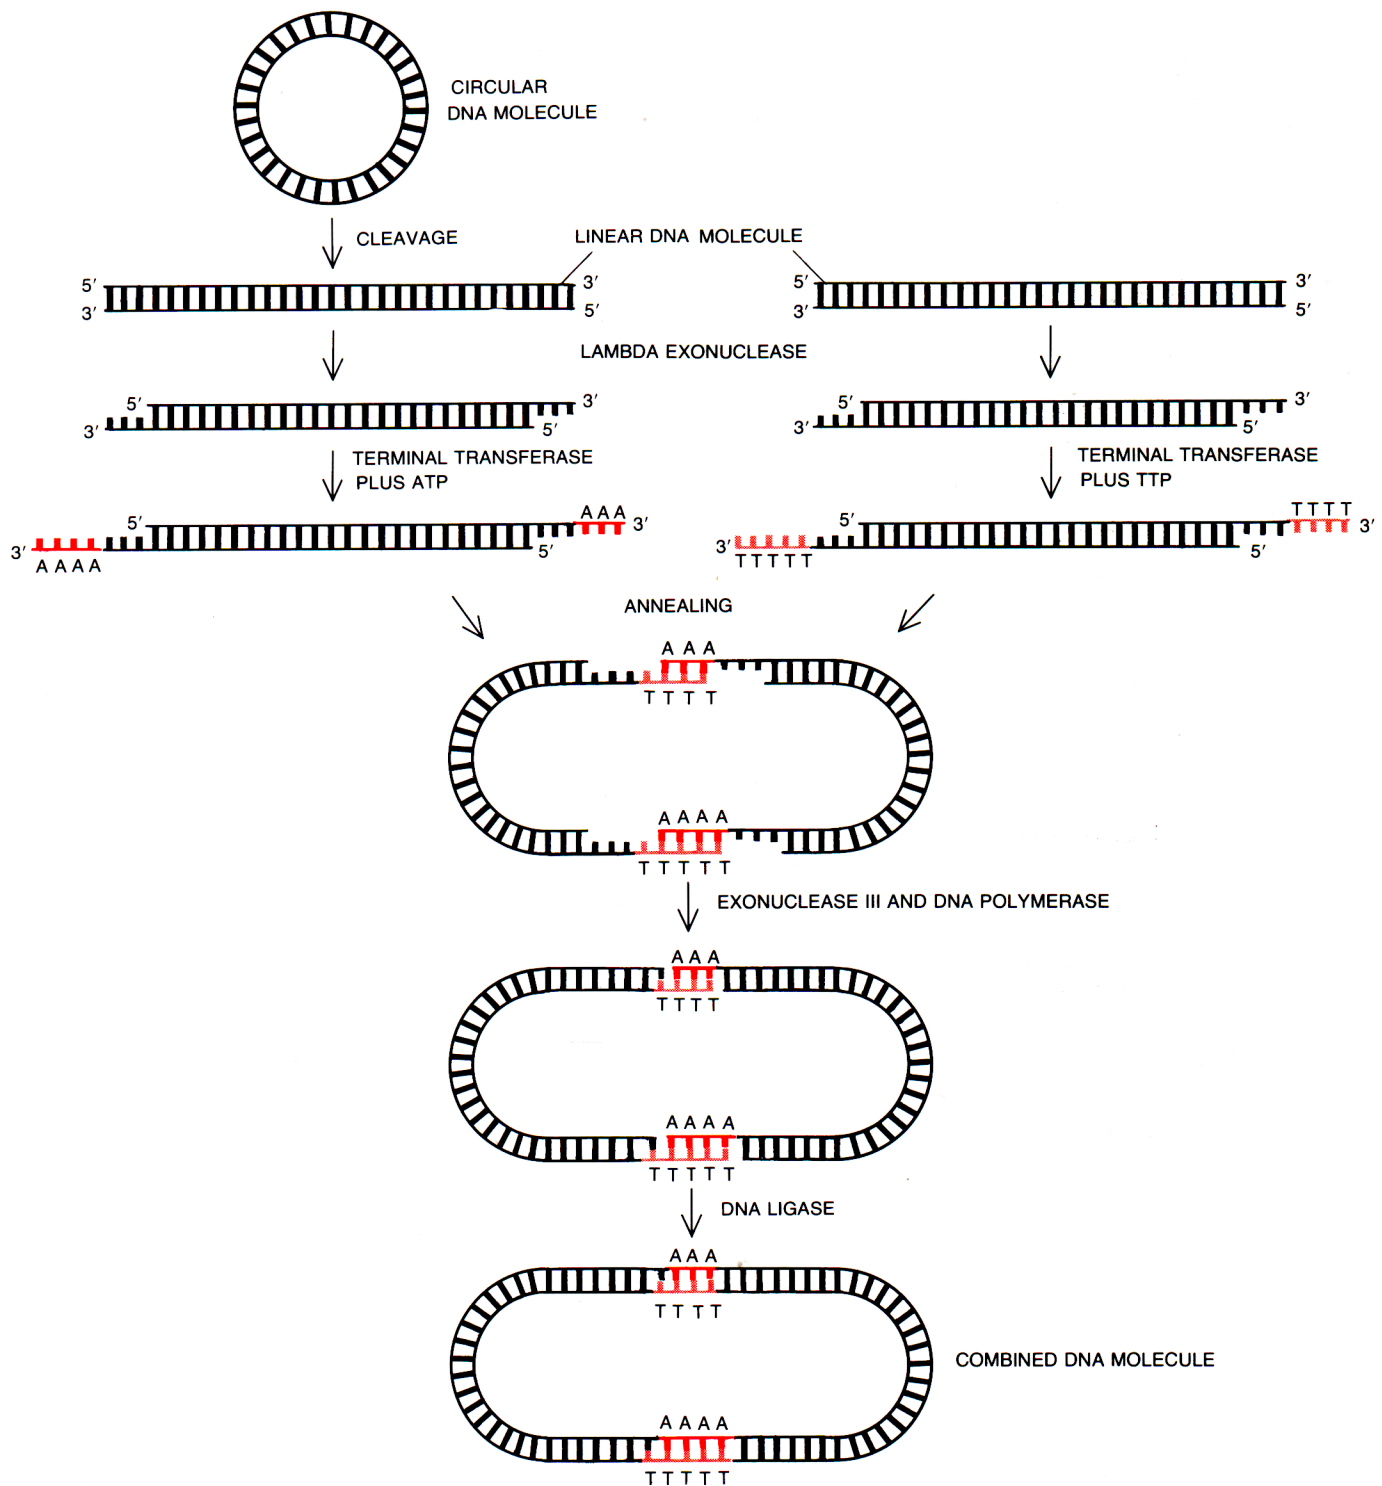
CIRCULAR DNA MOLECULE

CLEAVAGE

LINEAR DNA MOLECULE

5′ 3′ 3′ 5′

5′ 3′ 3′ 5′

LAMBDA EXONUCLEASE

5′ 3′ 3′ 5′

5′ 3′ 3′ 5′

TERMINAL TRANSFERASE PLUS ATP

TERMINAL TRANSFERASE PLUS TTP

3′ AAAA 5′ AAA 3′ 5′

3′ TTTTT 5′ TTTT 3′ 5′

ANNEALING

AAA
TTTT

AAAA
TTTTT

EXONUCLEASE III AND DNA POLYMERASE

AAA
TTTT

AAAA
TTTTT

DNA LIGASE

AAA
TTTT

COMBINED DNA MOLECULE

AAAA
TTTTT